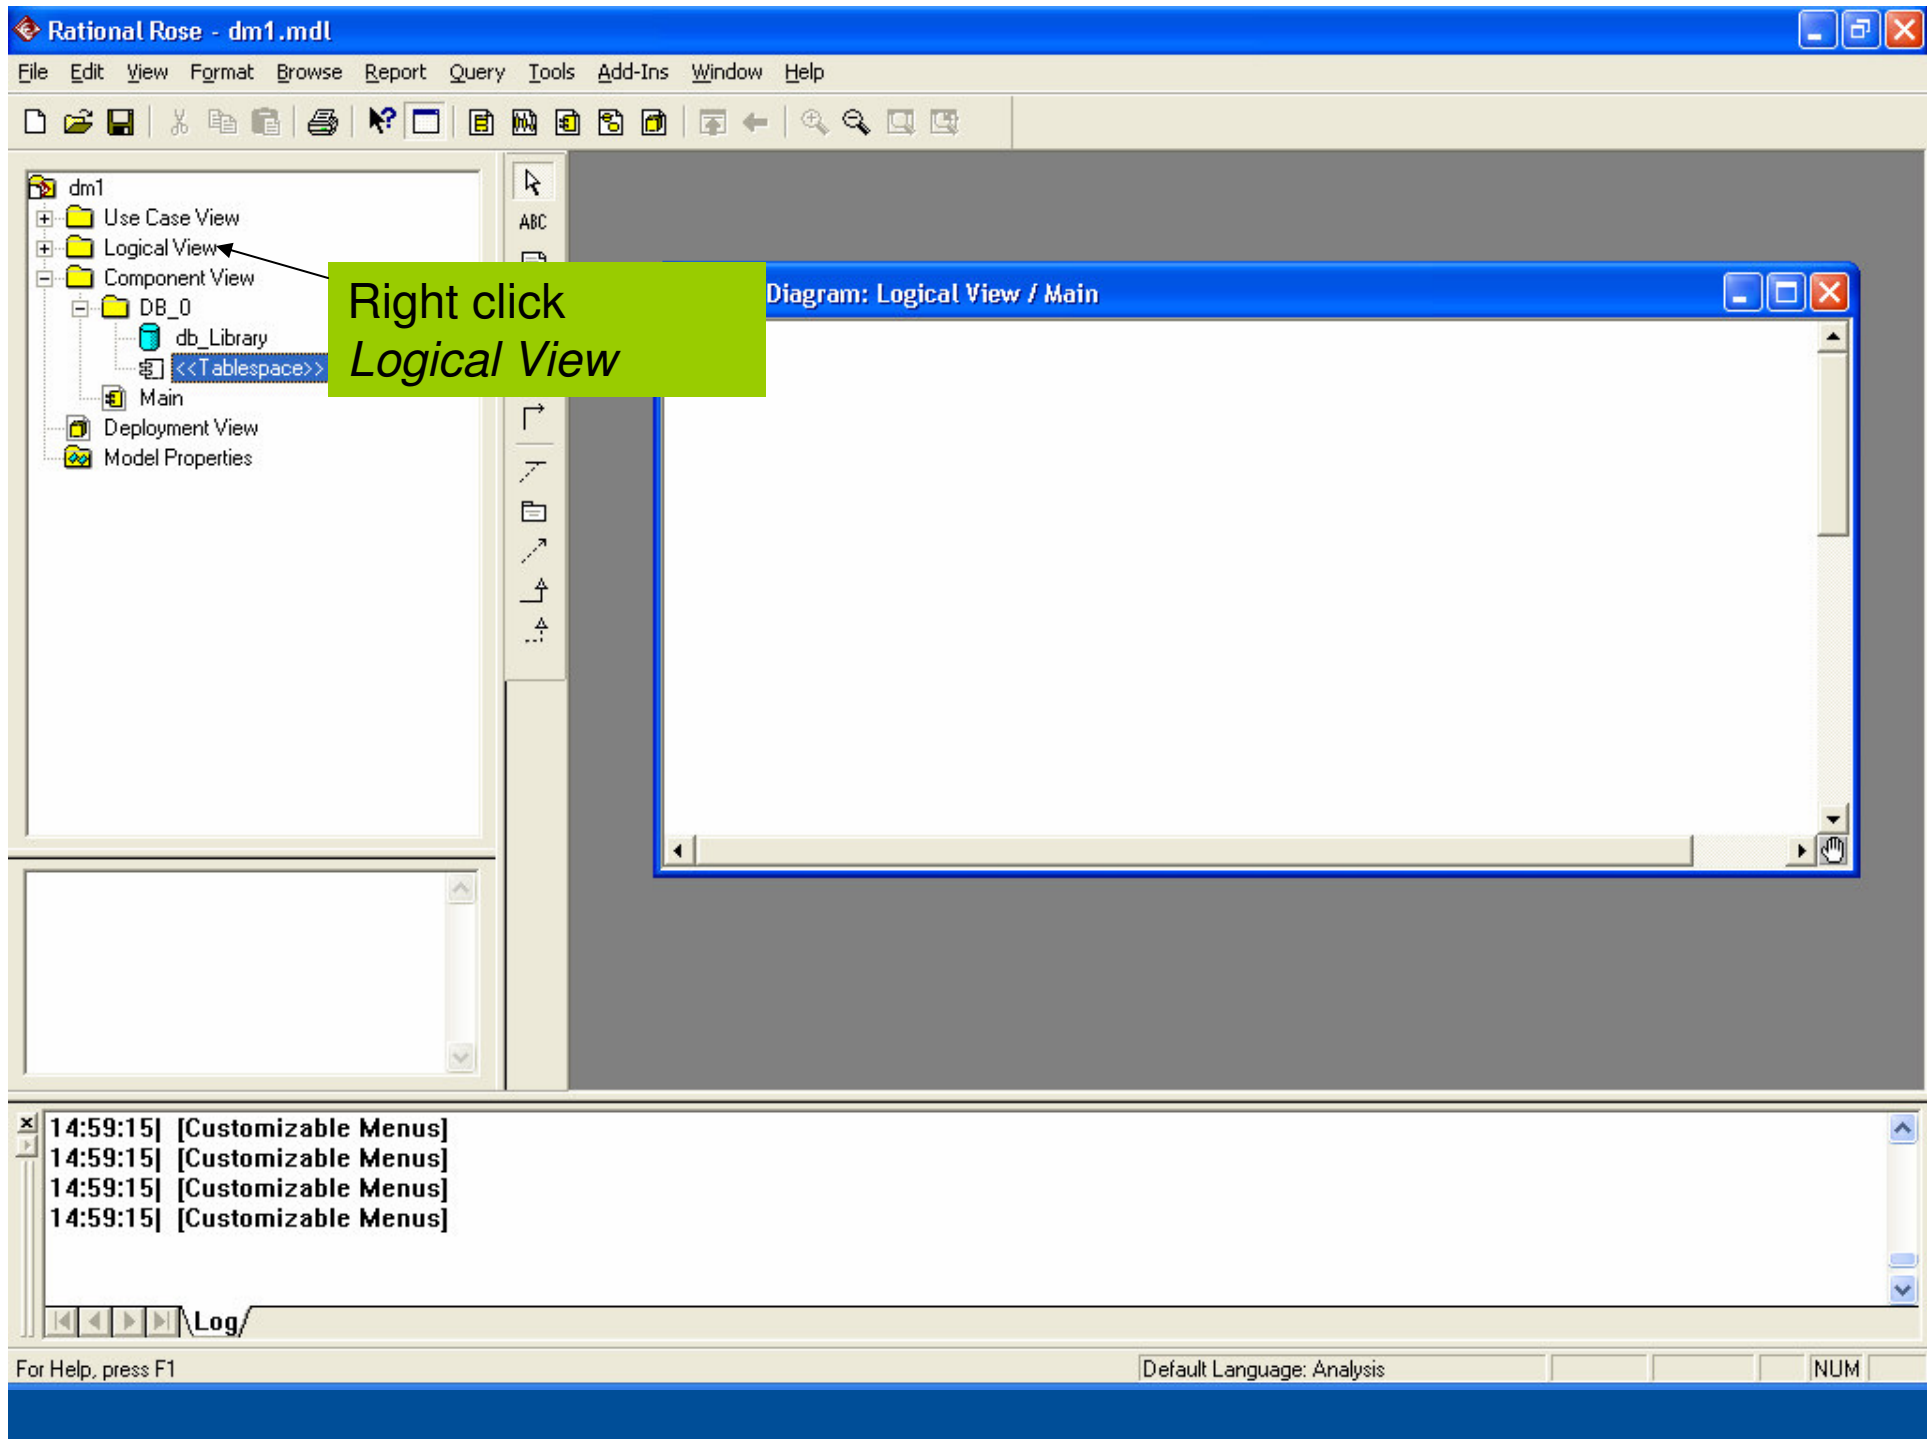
Rational Rose - dm1.mdl

File Edit View Format Browse Report Query Tools Add-Ins Window Help

dm1
Use Case View
Logical View
Component View
DB_0
db_Library
<<Tablespace>>
Main
Deployment View
Model Properties

ABC

Right click
*Logical View*

Diagram: Logical View / Main

14:59:15| [Customizable Menus]
14:59:15| [Customizable Menus]
14:59:15| [Customizable Menus]
14:59:15| [Customizable Menus]

Log

For Help, press F1

Default Language: Analysis

NUM